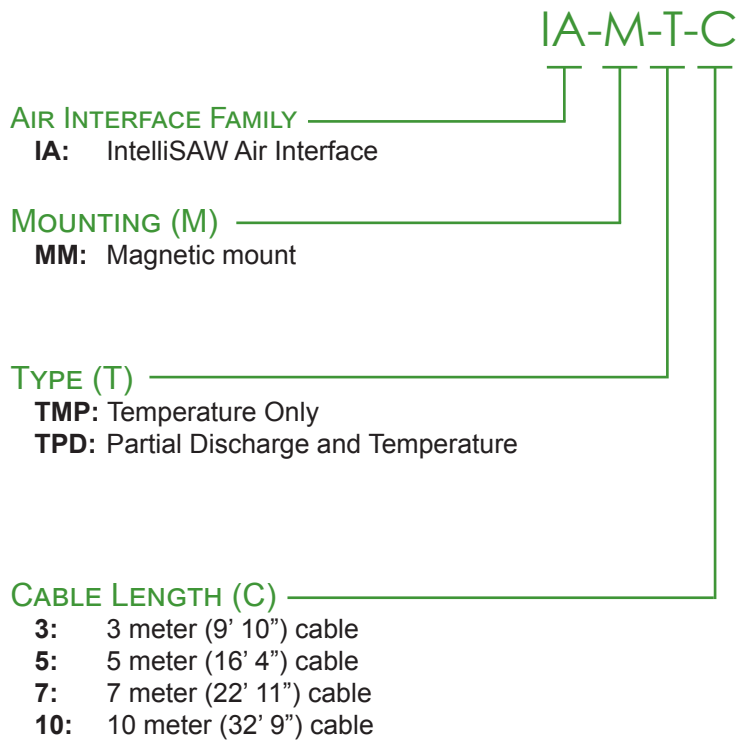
IA-M-T-C

Air Interface Family
IA: IntelliSAW Air Interface

Mounting (M)
MM: Magnetic mount

Type (T)
TMP: Temperature Only
TPD: Partial Discharge and Temperature

Cable Length (C)
3: 3 meter (9’ 10”) cable
5: 5 meter (16’ 4”) cable
7: 7 meter (22’ 11”) cable
10: 10 meter (32’ 9”) cable